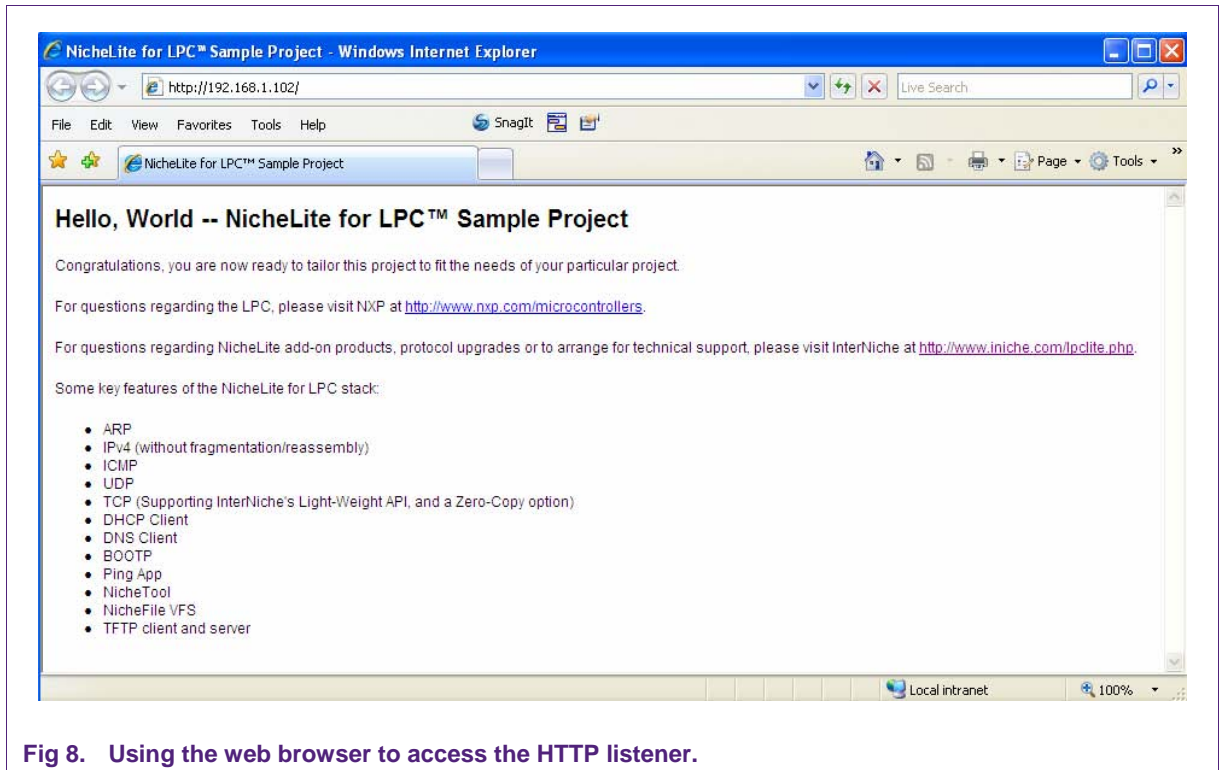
NicheLite for LPC™ Sample Project - Windows Internet Explorer

http://192.168.1.102/

Live Search

File Edit View Favorites Tools Help

SnagIt

NicheLite for LPC™ Sample Project

Page Tools

Hello, World -- NicheLite for LPC™ Sample Project

Congratulations, you are now ready to tailor this project to fit the needs of your particular project.

For questions regarding the LPC, please visit NXP at http://www.nxp.com/microcontrollers.

For questions regarding NicheLite add-on products, protocol upgrades or to arrange for technical support, please visit InterNiche at http://www.iniche.com/lpclite.php.

Some key features of the NicheLite for LPC stack:

- ARP
- IPv4 (without fragmentation/reassembly)
- ICMP
- UDP
- TCP (Supporting InterNiche's Light-Weight API, and a Zero-Copy option)
- DHCP Client
- DNS Client
- BOOTP
- Ping App
- NicheTool
- NicheFile VFS
- TFTP client and server

Local intranet

100%

Fig 8. Using the web browser to access the HTTP listener.